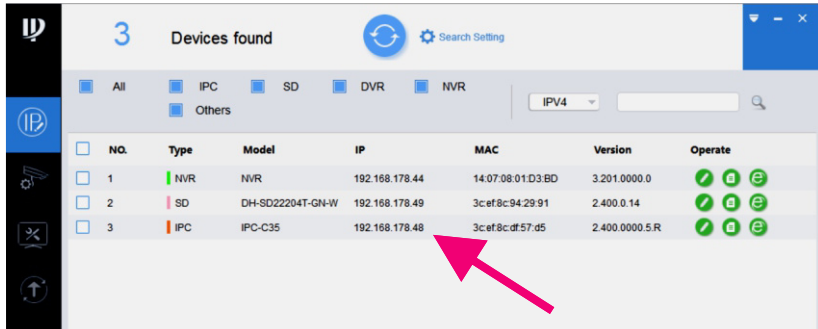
3 Devices found

Search Setting

All IPC SD DVR NVR Others

IPV4

| NO. | Type | Model | IP | MAC | Version | Operate |
|---|---|---|---|---|---|---|
| 1 | NVR | NVR | 192.168.178.44 | 14:07:08:01:D3:BD | 3.201.0000.0 | |
| 2 | SD | DH-SD22204T-GN-W | 192.168.178.49 | 3c:ef:8c:94:29:91 | 2.400.0.14 | |
| 3 | IPC | IPC-C35 | 192.168.178.48 | 3c:ef:8c:df:57:d5 | 2.400.0000.5.R | |